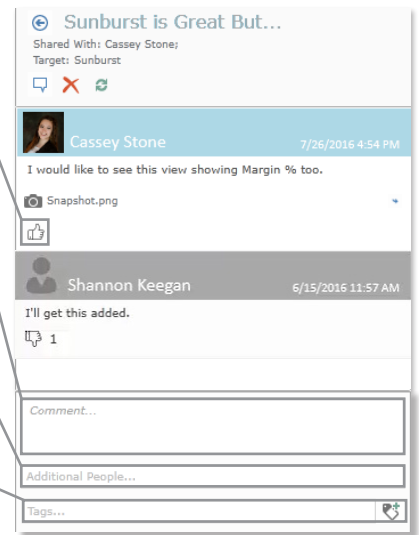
Sunburst is Great But...
Shared With: Cassey Stone;
Target: Sunburst

Cassey Stone 7/26/2016 4:54 PM
I would like to see this view showing Margin % too.

Snapshot.png

Shannon Keegan 6/15/2016 11:57 AM
I'll get this added.

1

Comment...

Additional People...

Tags...